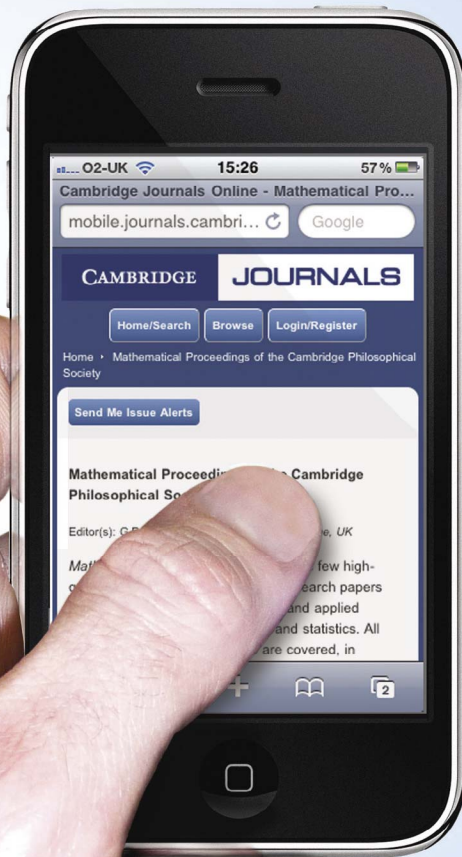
O2-UK 15:26 57 %

Cambridge Journals Online - Mathematical Pro...

mobile.journals.cambri... Google

CAMBRIDGE JOURNALS

Home/Search Browse Login/Register

Home › Mathematical Proceedings of the Cambridge Philosophical Society

Send Me Issue Alerts

Mathematical Proceedi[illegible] Cambridge Philosophical So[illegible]

Editor(s): G.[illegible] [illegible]e, UK

Math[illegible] few high-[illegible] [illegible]earch papers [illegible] and applied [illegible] and statistics. All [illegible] are covered, in

2